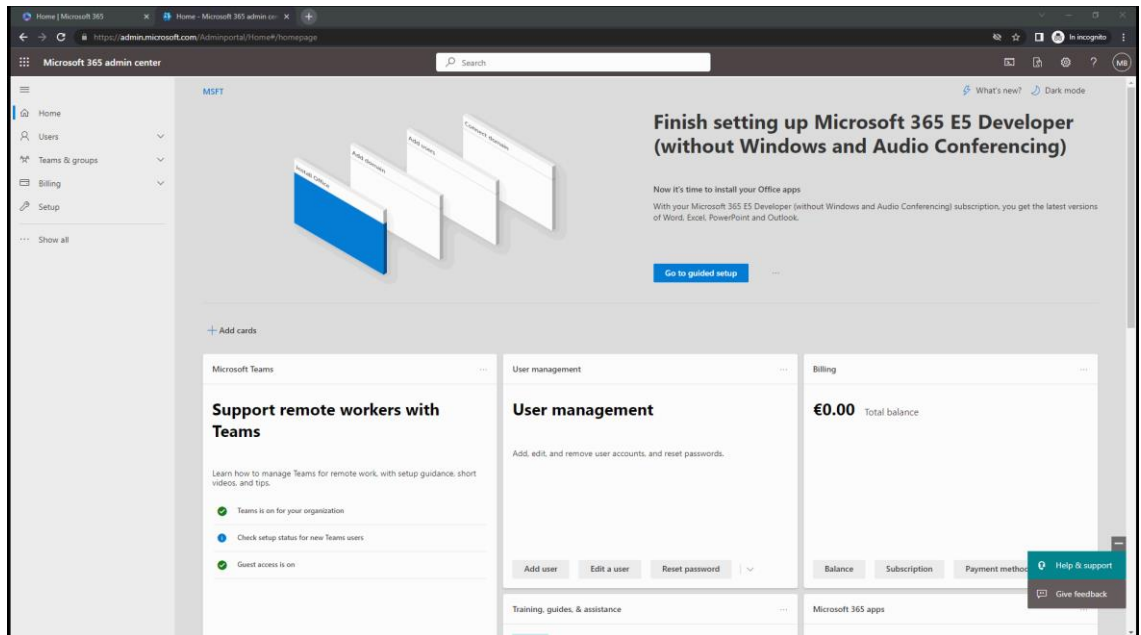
Home | Microsoft 365
Home - Microsoft 365 admin cen
https://admin.microsoft.com/Adminportal/Home#/homepage
In incognito
Microsoft 365 admin center
Search
MB

Home
Users
Teams & groups
Billing
Setup
Show all

MSFT
What's new?
Dark mode

Install Office
Add domain
Add users
Connect domain

Finish setting up Microsoft 365 E5 Developer (without Windows and Audio Conferencing)

Now it's time to install your Office apps

With your Microsoft 365 E5 Developer (without Windows and Audio Conferencing) subscription, you get the latest versions of Word, Excel, PowerPoint and Outlook.

Go to guided setup

+ Add cards

Microsoft Teams

Support remote workers with Teams

Learn how to manage Teams for remote work, with setup guidance, short videos, and tips.

Teams is on for your organization
Check setup status for new Teams users
Guest access is on

User management

User management

Add, edit, and remove user accounts, and reset passwords.

Add user
Edit a user
Reset password

Billing

€0.00 Total balance

Balance
Subscription
Payment metho

Help & support
Give feedback

Training, guides, & assistance

Microsoft 365 apps